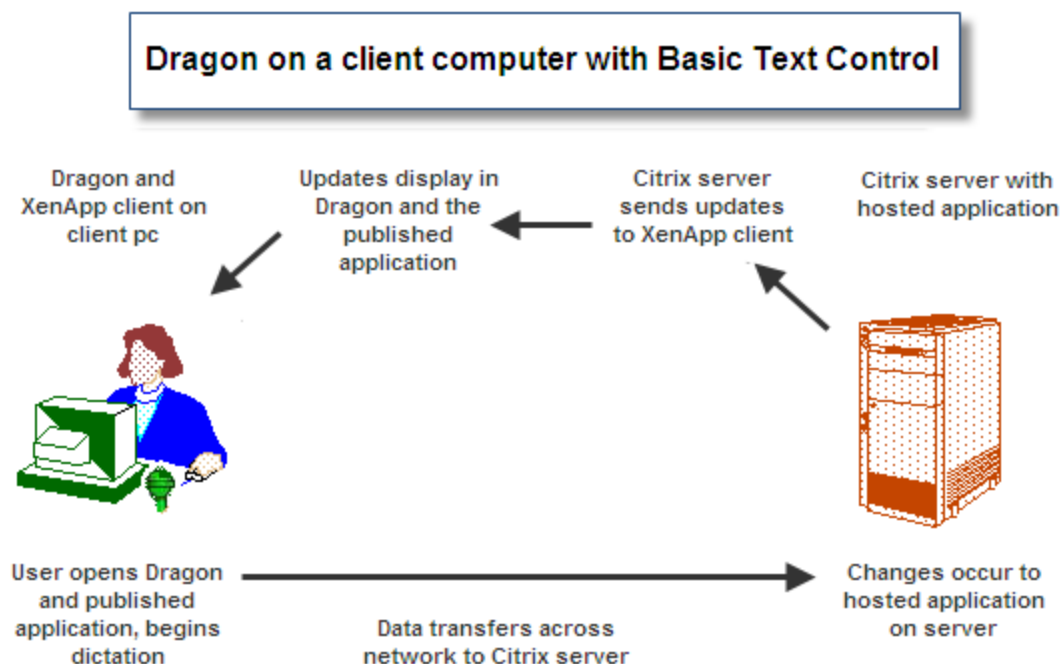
Dragon on a client computer with Basic Text Control

Dragon and XenApp client on client pc

Updates display in Dragon and the published application

Citrix server sends updates to XenApp client

Citrix server with hosted application

User opens Dragon and published application, begins dictation

Data transfers across network to Citrix server

Changes occur to hosted application on server